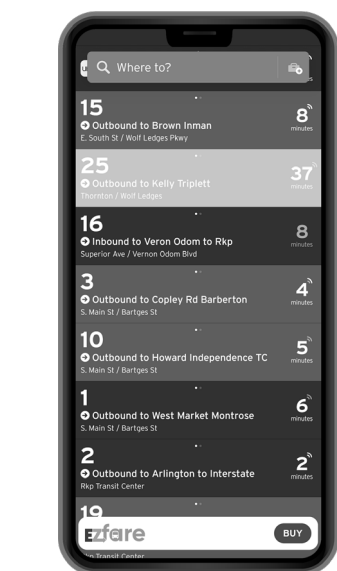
Where to?

15
Outbound to Brown Inman
E. South St / Wolf Ledges Pkwy
8 minutes

25
Outbound to Kelly Triplett
Thornton / Wolf Ledges
37 minutes

16
Inbound to Veron Odom to Rkp
Superior Ave / Vernon Odom Blvd
8 minutes

3
Outbound to Copley Rd Barberton
S. Main St / Bartges St
4 minutes

10
Outbound to Howard Independence TC
S. Main St / Bartges St
5 minutes

1
Outbound to West Market Montrose
S. Main St / Bartges St
6 minutes

2
Outbound to Arlington to Interstate
Rkp Transit Center
2 minutes

19
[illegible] Transit Center

EZfare
BUY